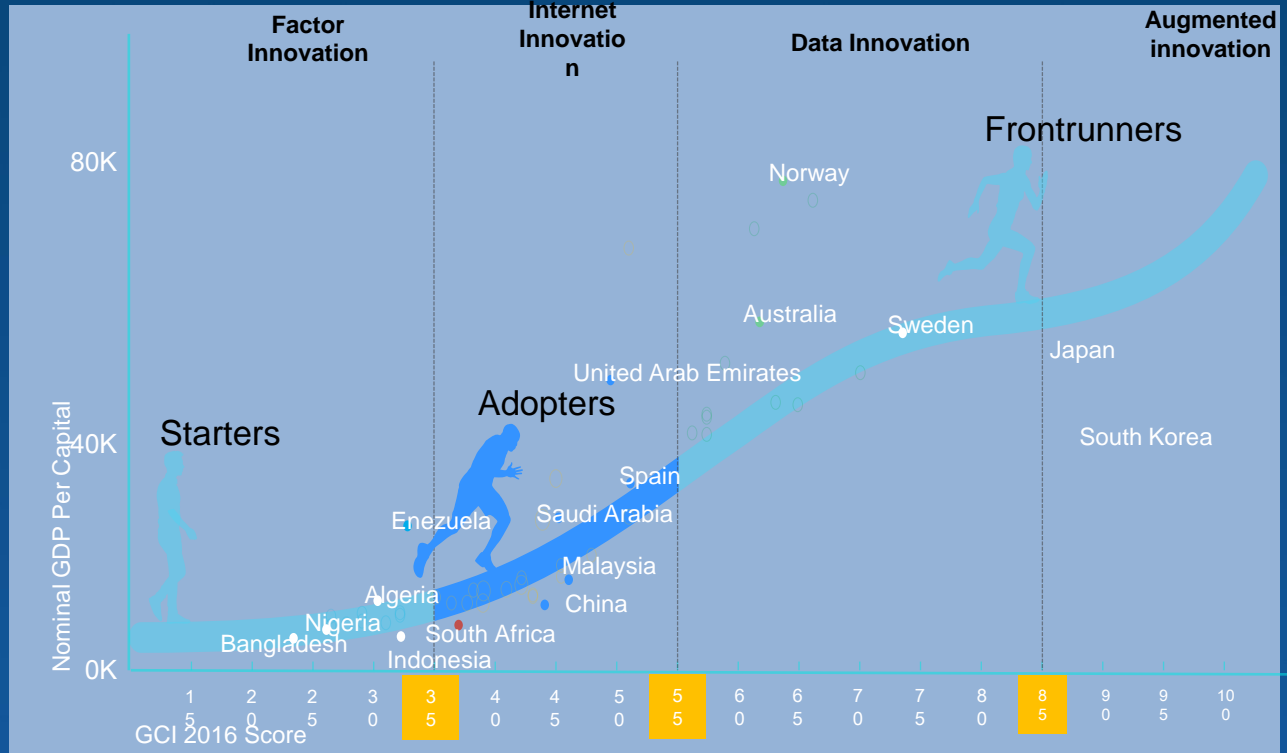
Factor Innovation

Internet Innovatio n

Data Innovation

Augmented innovation

Frontrunners

80K

Norway

Australia

Sweden

Japan

United Arab Emirates

Adopters

Starters

40K

South Korea

Spain

Enezuela

Saudi Arabia

Malaysia

Algeria

China

Nigeria

South Africa

Bangladesh

Indonesia

Nominal GDP Per Capital

0K

15 20 25 30 35 40 45 50 55 60 65 70 75 80 85 90 95 100

GCI 2016 Score